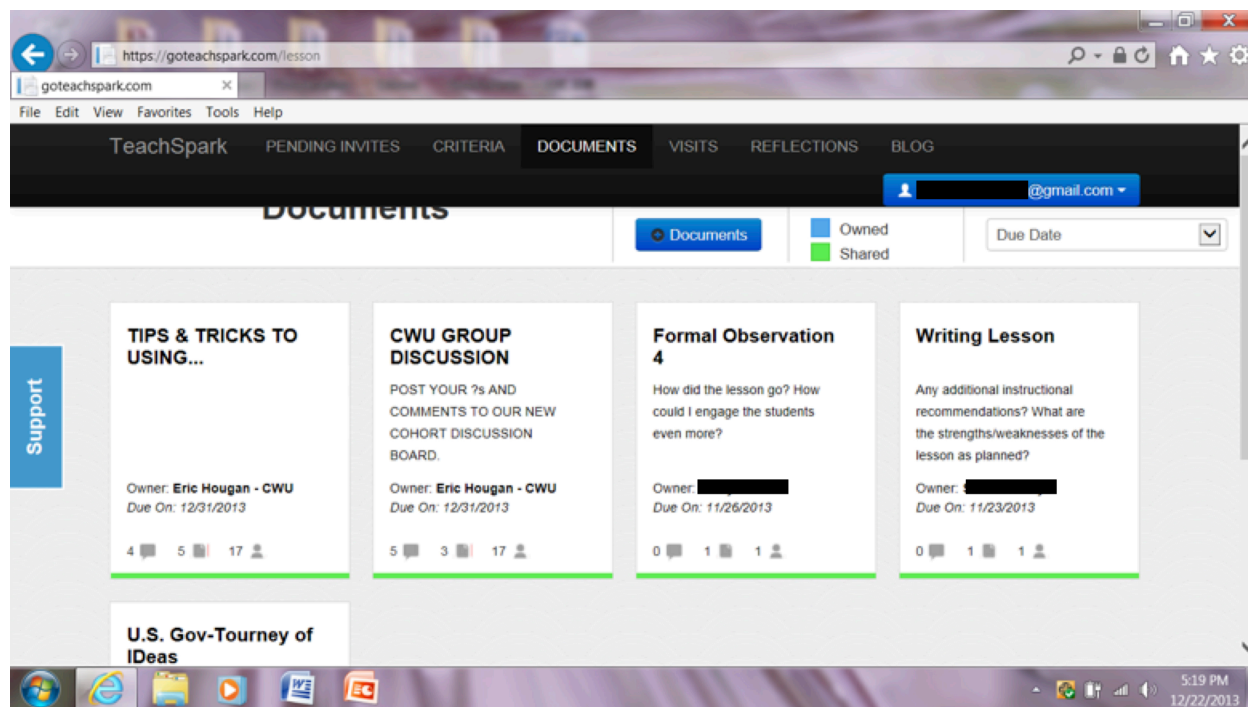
https://goteachspark.com/lesson

goteachspark.com

File Edit View Favorites Tools Help

TeachSpark PENDING INVITES CRITERIA DOCUMENTS VISITS REFLECTIONS BLOG

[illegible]@gmail.com

Documents

Documents

Owned
Shared

Due Date

Support

TIPS & TRICKS TO USING...

Owner: Eric Hougan - CWU
Due On: 12/31/2013

4 5 17

CWU GROUP DISCUSSION

POST YOUR ?s AND COMMENTS TO OUR NEW COHORT DISCUSSION BOARD.

Owner: Eric Hougan - CWU
Due On: 12/31/2013

5 3 17

Formal Observation 4

How did the lesson go? How could I engage the students even more?

Owner: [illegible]
Due On: 11/26/2013

0 1 1

Writing Lesson

Any additional instructional recommendations? What are the strengths/weaknesses of the lesson as planned?

Owner: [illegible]
Due On: 11/23/2013

0 1 1

U.S. Gov-Tourney of IDeas

5:19 PM
12/22/2013